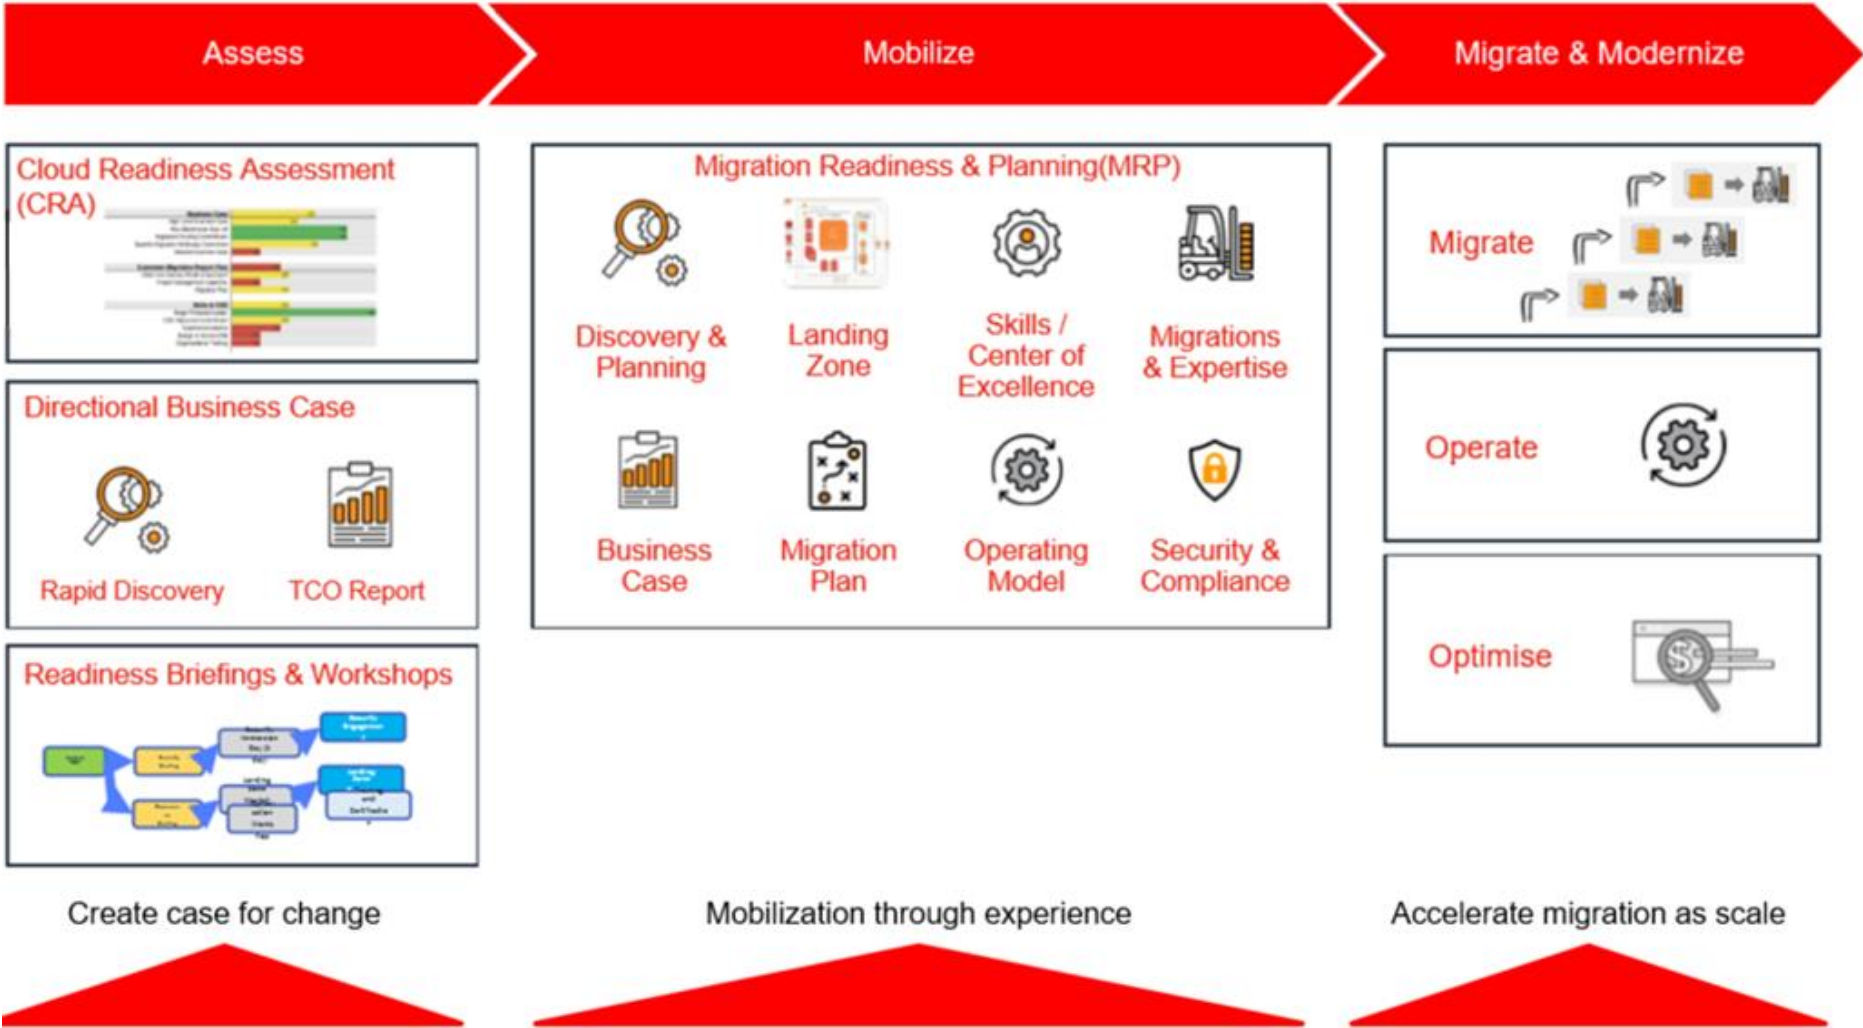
Assess

Mobilize

Migrate & Modernize

Cloud Readiness Assessment (CRA)

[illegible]

Directional Business Case

Rapid Discovery

TCO Report

Readiness Briefings & Workshops

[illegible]

Migration Readiness & Planning(MRP)

Discovery & Planning

Landing Zone

Skills / Center of Excellence

Migrations & Expertise

Business Case

Migration Plan

Operating Model

Security & Compliance

Migrate

Operate

Optimise

Create case for change

Mobilization through experience

Accelerate migration as scale